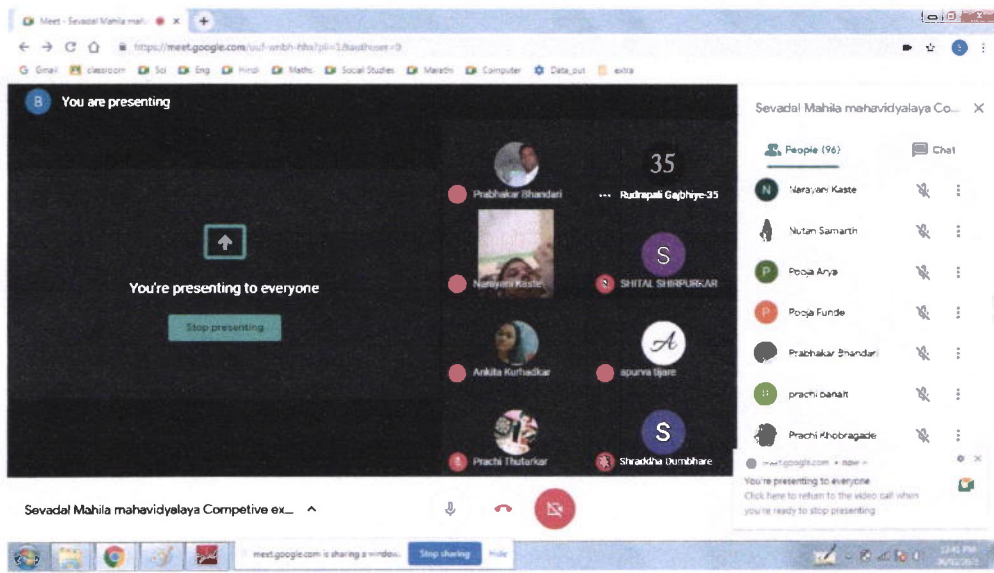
Meet - Sevadal Mahila mah ×

https://meet.google.com/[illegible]

G Gmail classroom Sci Eng Hindi Maths Social Studies Marathi Computer Data_out extra

B You are presenting

You're presenting to everyone

Stop presenting

Prabhakar Bhandari

35

Rudrapali Gajbhiye-35

Narayani Kaste

S

SHITAL SHIRPURKAR

Ankita Kurhadkar

apurva tijare

Prachi Thutarkar

S

Shraddha Dumbhare

Sevadal Mahila mahavidyalaya Co...

People (96)

Chat

N Narayani Kaste

Nutan Samarth

P Pooja Arya

P Pooja Funde

Prabhakar Bhandari

prachi banait

Prachi Khobragade

meet.google.com • now

You're presenting to everyone

Click here to return to the video call when you're ready to stop presenting

Sevadal Mahila mahavidyalaya Competive ex...

meet.google.com is sharing a window. Stop sharing Hide